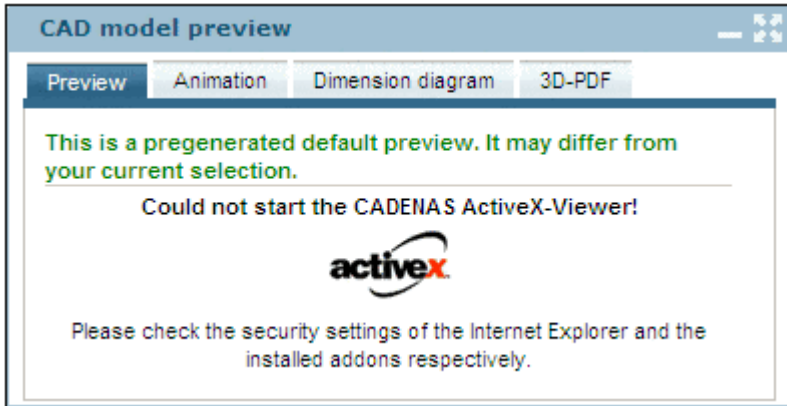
CAD model preview

Preview Animation Dimension diagram 3D-PDF

This is a pregenerated default preview. It may differ from your current selection.

Could not start the CADENAS ActiveX-Viewer!

activex

Please check the security settings of the Internet Explorer and the installed addons respectively.